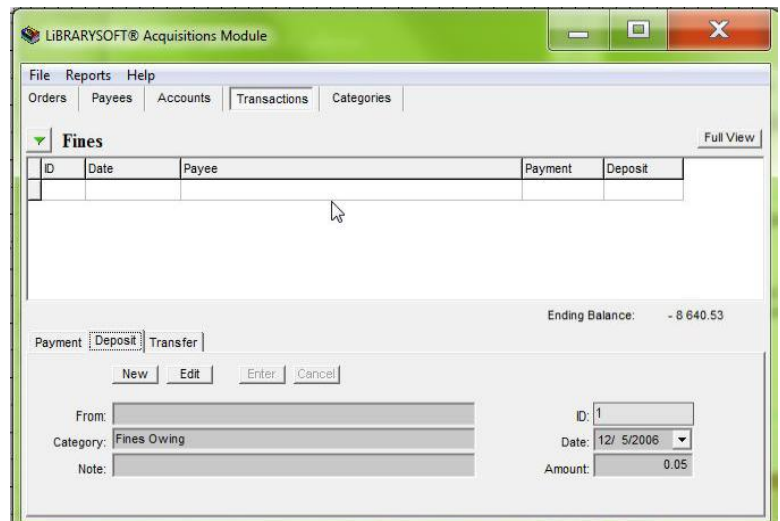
LiBRARYSOFT® Acquisitions Module

File Reports Help

Orders Payees Accounts Transactions Categories

Fines

Full View

| ID | Date | Payee | Payment | Deposit |
|---|---|---|---|---|
| | | | | |

Ending Balance: - 8 640.53

Payment Deposit Transfer

New Edit Enter Cancel

From:

Category: Fines Owing

Note:

ID: 1

Date: 12/ 5/2006

Amount: 0.05